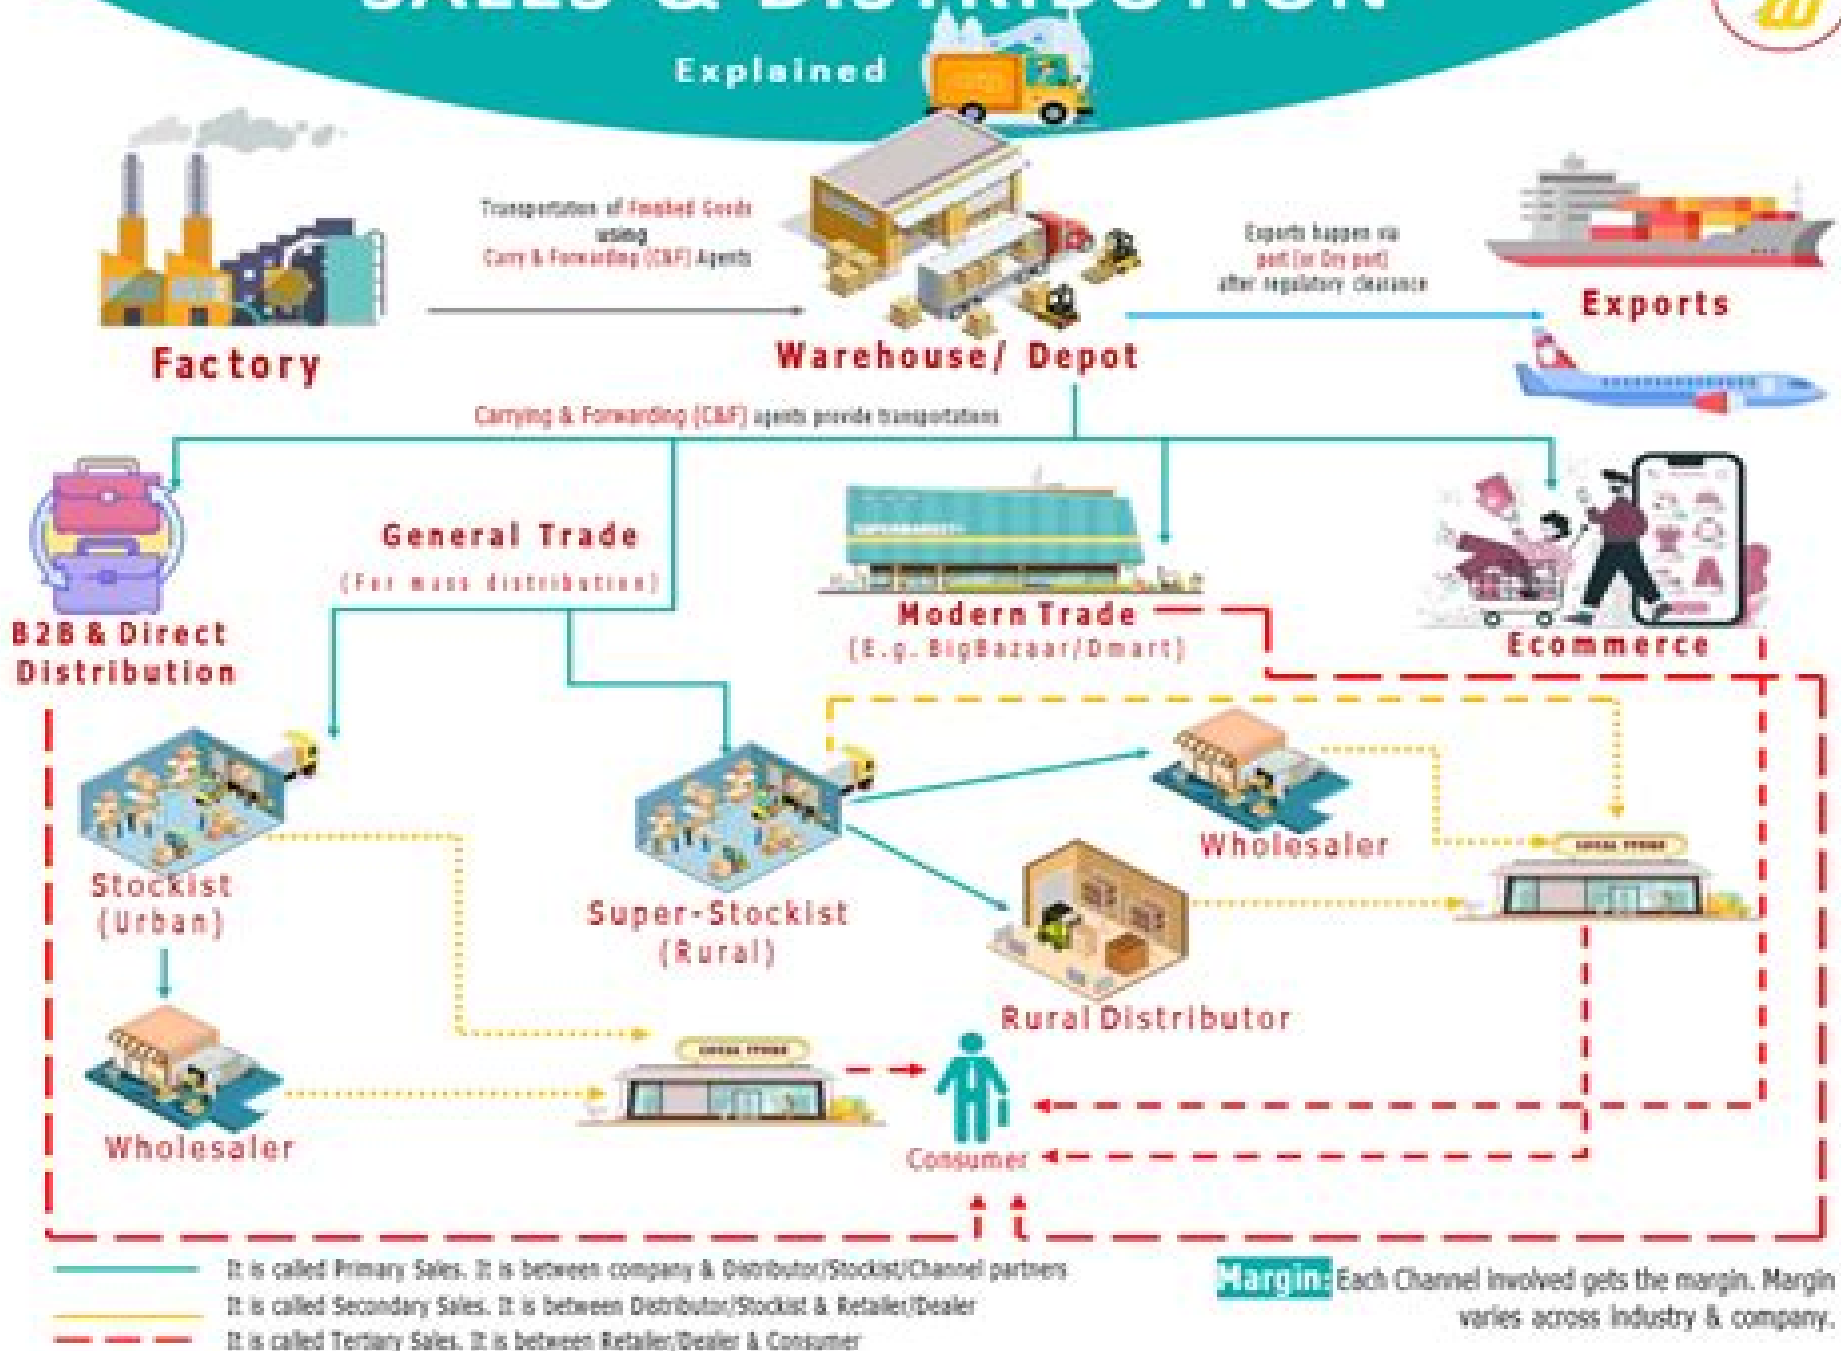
SALES & DISTRIBUTION

Explained

Factory

Transportation of Finished Goods using Carry & Forwarding (C&F) Agents

Warehouse/ Depot

Exports happen via port (or Dry port) after regulatory clearance

Exports

Carrying & Forwarding (C&F) agents provide transportations

B2B & Direct Distribution

General Trade
(For mass distribution)

Modern Trade
(E.g. BigBazaar/Dmart)

Ecommerce

Stockist
(Urban)

Super-Stockist
(Rural)

Wholesaler

Rural Distributor

LOCAL STORE

Wholesaler

LOCAL STORE

Consumer

It is called Primary Sales. It is between company & Distributor/Stockist/Channel partners
It is called Secondary Sales. It is between Distributor/Stockist & Retailer/Dealer
It is called Tertiary Sales. It is between Retailer/Dealer & Consumer

Margin: Each Channel involved gets the margin. Margin varies across industry & company.